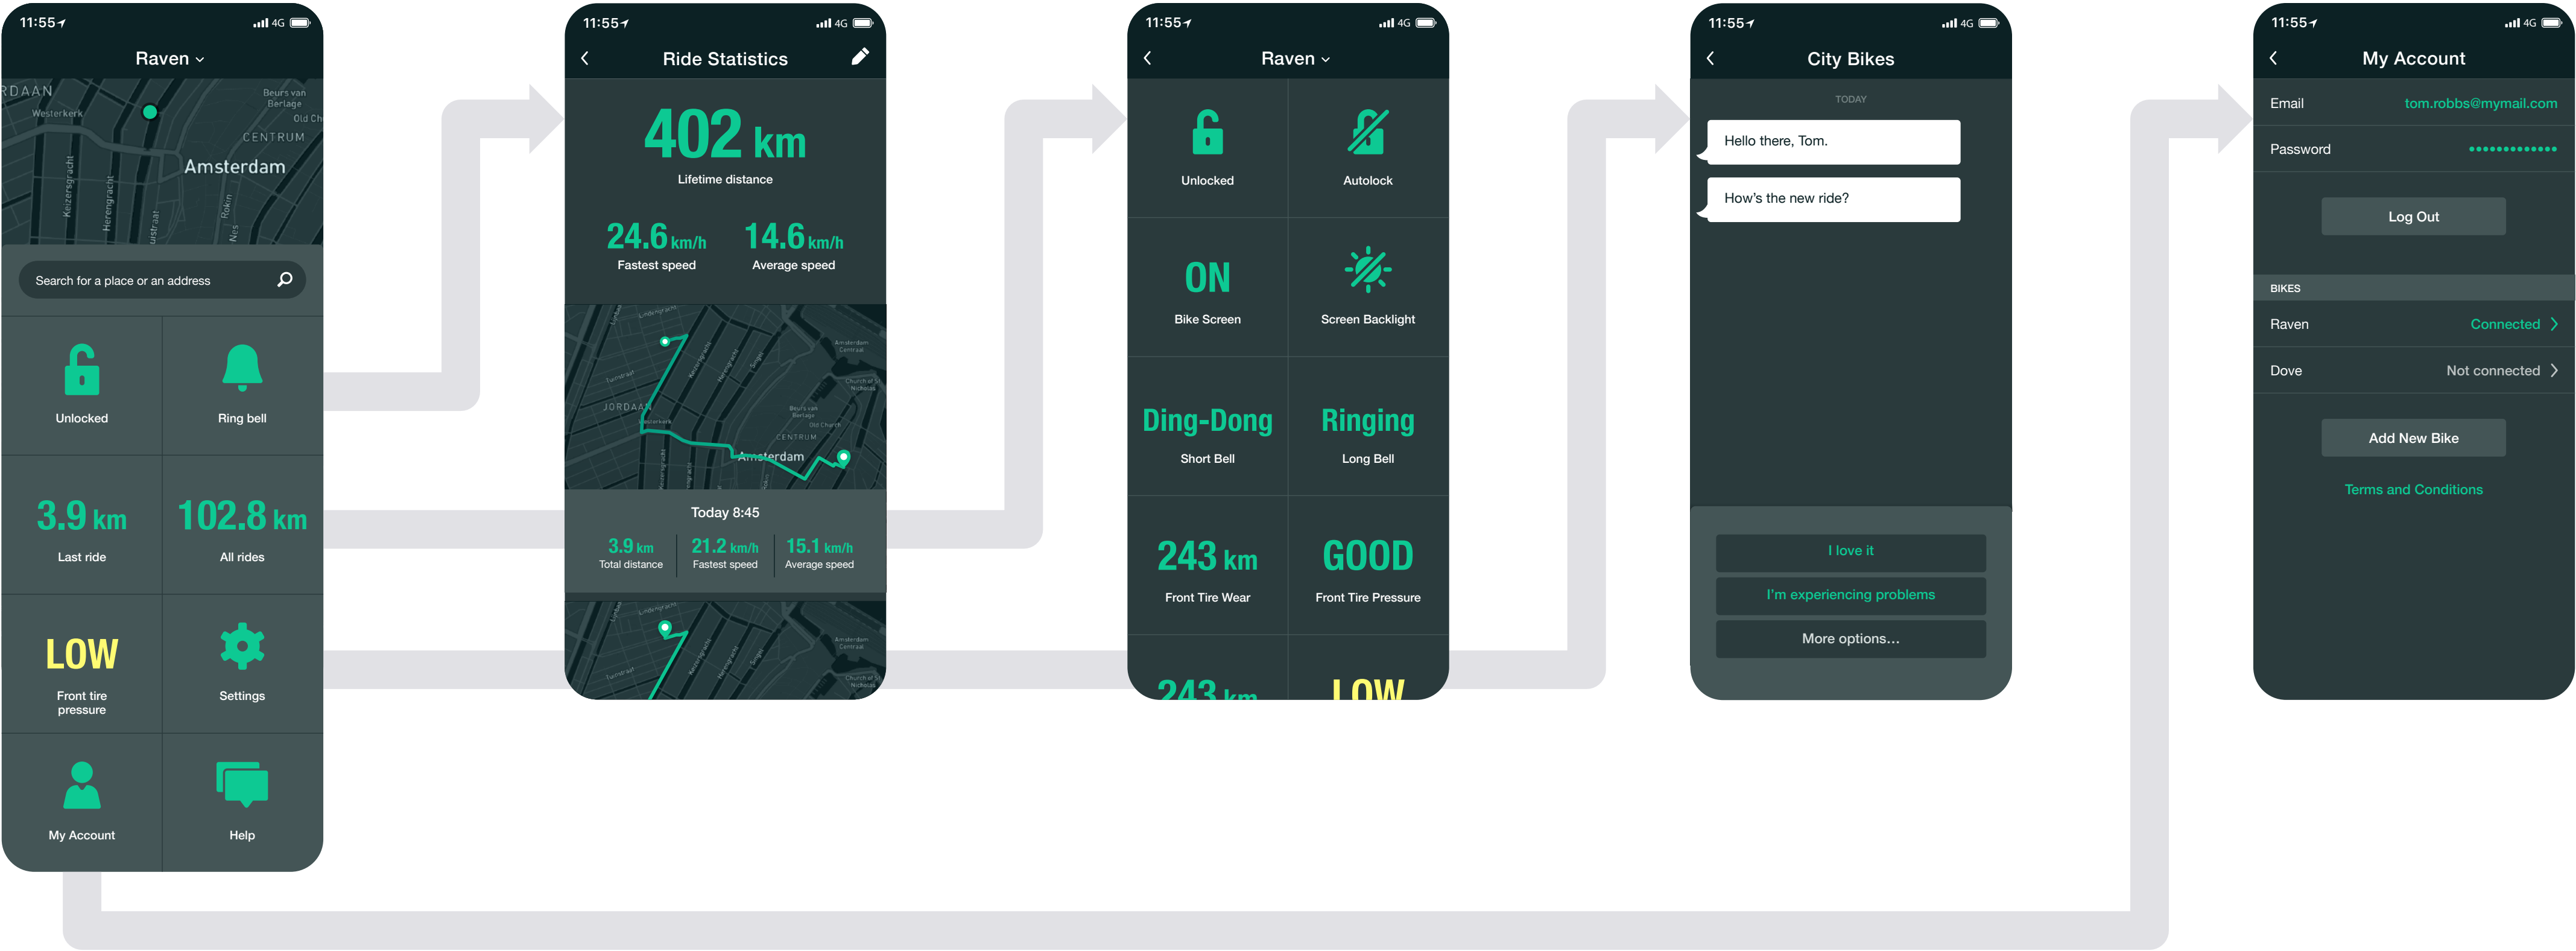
11:55 4G

Raven

RDAAN Westerkerk Beurs van Berlage Old Ch CENTRUM Amsterdam Keizersgracht Herengracht Rokin Nes

Search for a place or an address

Unlocked

Ring bell

3.9 km
Last ride

102.8 km
All rides

LOW
Front tire pressure

Settings

My Account

Help

11:55 4G

Ride Statistics

402 km
Lifetime distance

24.6 km/h
Fastest speed

14.6 km/h
Average speed

JORDAAN Amsterdam CENTRUM

Today 8:45

3.9 km
Total distance

21.2 km/h
Fastest speed

15.1 km/h
Average speed

11:55 4G

Raven

Unlocked

Autolock

ON
Bike Screen

Screen Backlight

Ding-Dong
Short Bell

Ringing
Long Bell

243 km
Front Tire Wear

GOOD
Front Tire Pressure

243 km

LOW

11:55 4G

City Bikes

TODAY

Hello there, Tom.

How's the new ride?

I love it

I'm experiencing problems

More options...

11:55 4G

My Account

Email tom.robbs@mymail.com

Password •••••••••••••

Log Out

BIKES

Raven Connected

Dove Not connected

Add New Bike

Terms and Conditions